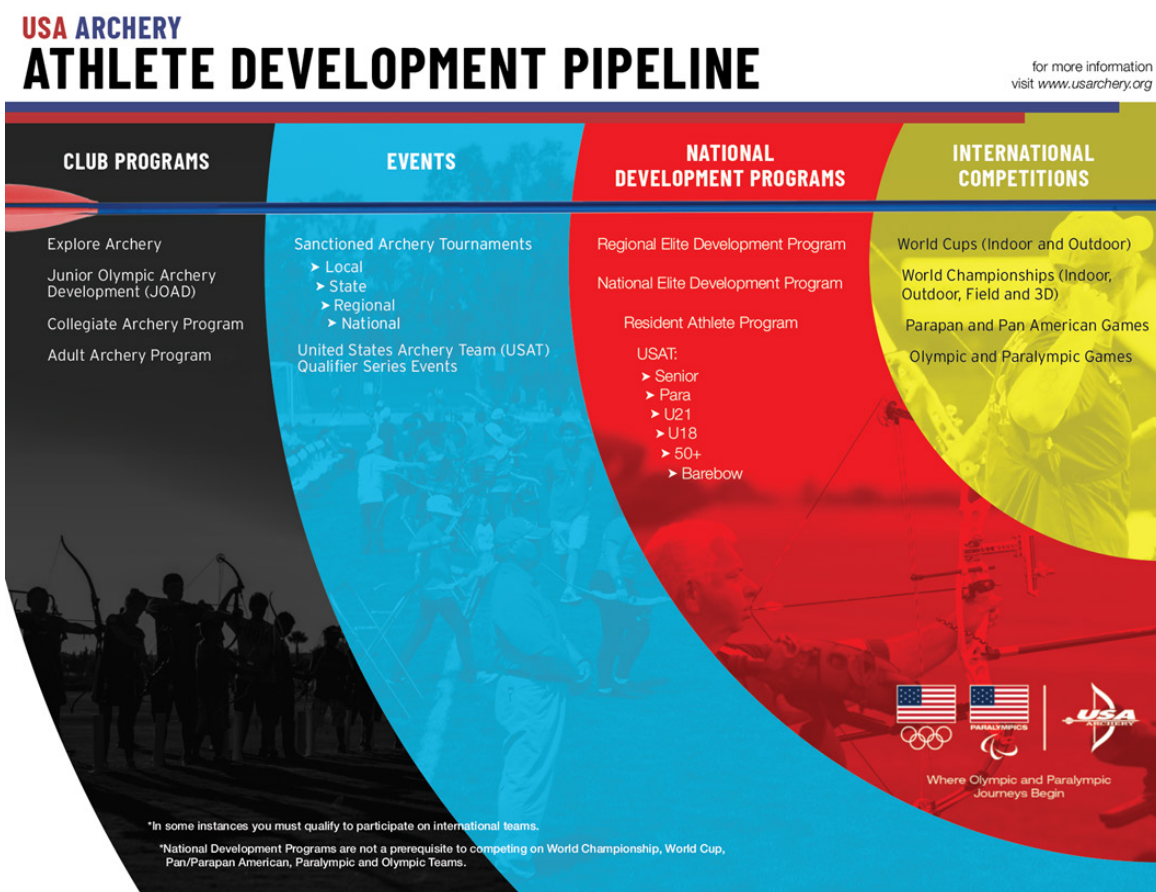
USA ARCHERY
ATHLETE DEVELOPMENT PIPELINE

for more information
visit www.usarchery.org

CLUB PROGRAMS

Explore Archery

Junior Olympic Archery Development (JOAD)

Collegiate Archery Program

Adult Archery Program

EVENTS

Sanctioned Archery Tournaments
➤ Local
➤ State
➤ Regional
➤ National

United States Archery Team (USAT) Qualifier Series Events

NATIONAL DEVELOPMENT PROGRAMS

Regional Elite Development Program

National Elite Development Program

Resident Athlete Program

USAT:
➤ Senior
➤ Para
➤ U21
➤ U18
➤ 50+
➤ Barebow

INTERNATIONAL COMPETITIONS

World Cups (Indoor and Outdoor)

World Championships (Indoor, Outdoor, Field and 3D)

Parapan and Pan American Games

Olympic and Paralympic Games

PARALYMPICS

USA ARCHERY

Where Olympic and Paralympic Journeys Begin

*In some instances you must qualify to participate on international teams.

*National Development Programs are not a prerequisite to competing on World Championship, World Cup, Pan/Parapan American, Paralympic and Olympic Teams.